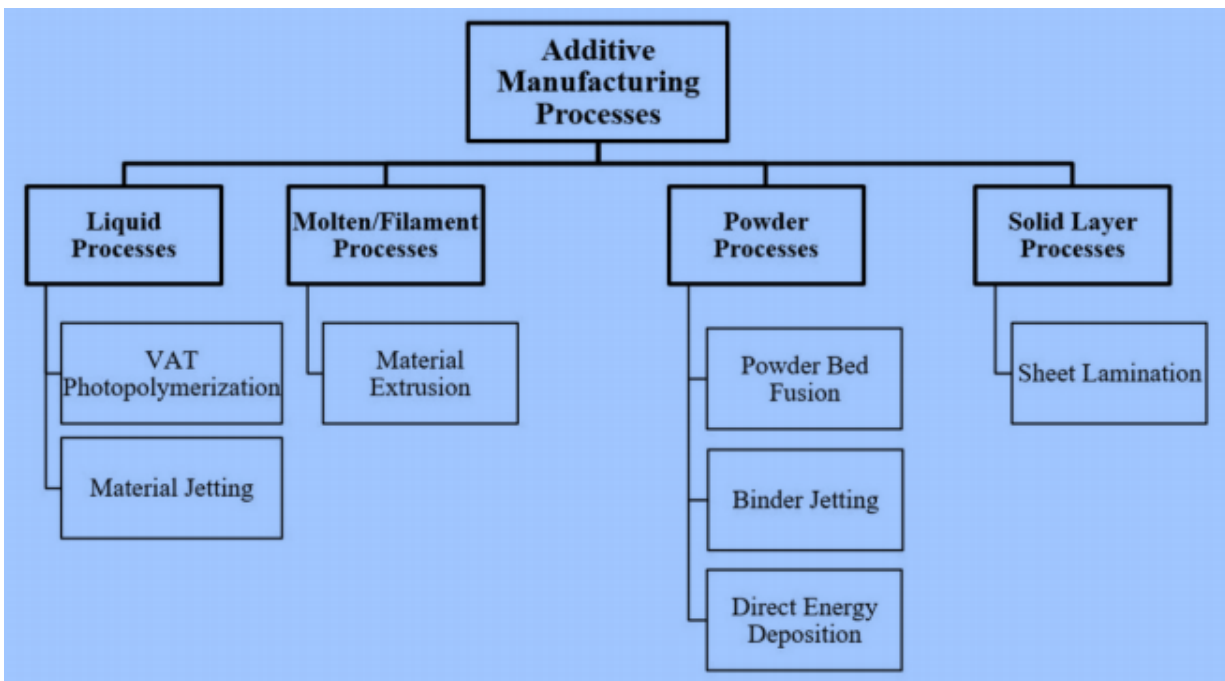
Additive Manufacturing Processes

Liquid Processes

VAT Photopolymerization

Material Jetting

Molten/Filament Processes

Material Extrusion

Powder Processes

Powder Bed Fusion

Binder Jetting

Direct Energy Deposition

Solid Layer Processes

Sheet Lamination